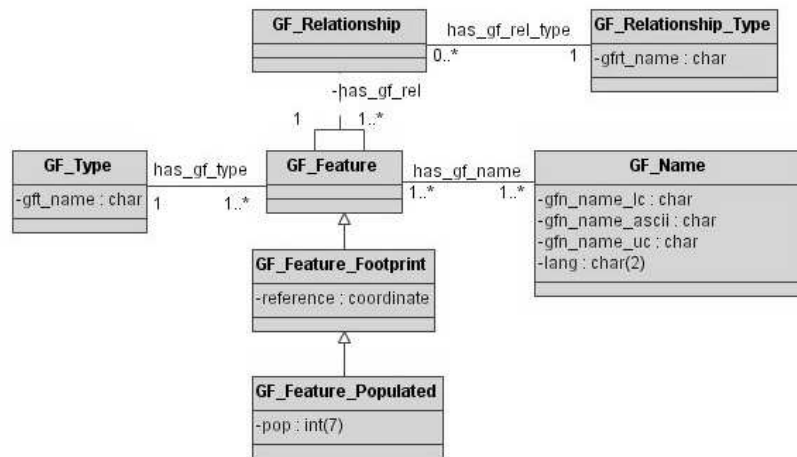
GF_Relationship

has_gf_rel_type

0..*

1

GF_Relationship_Type

-gfrt_name : char

-has_gf_rel

1

1..*

GF_Type

-gft_name : char

has_gf_type

1

1..*

GF_Feature

has_gf_name

1..*

1..*

GF_Name

-gfn_name_lc : char

-gfn_name_ascii : char

-gfn_name_uc : char

-lang : char(2)

GF_Feature_Footprint

-reference : coordinate

GF_Feature_Populated

-pop : int(7)